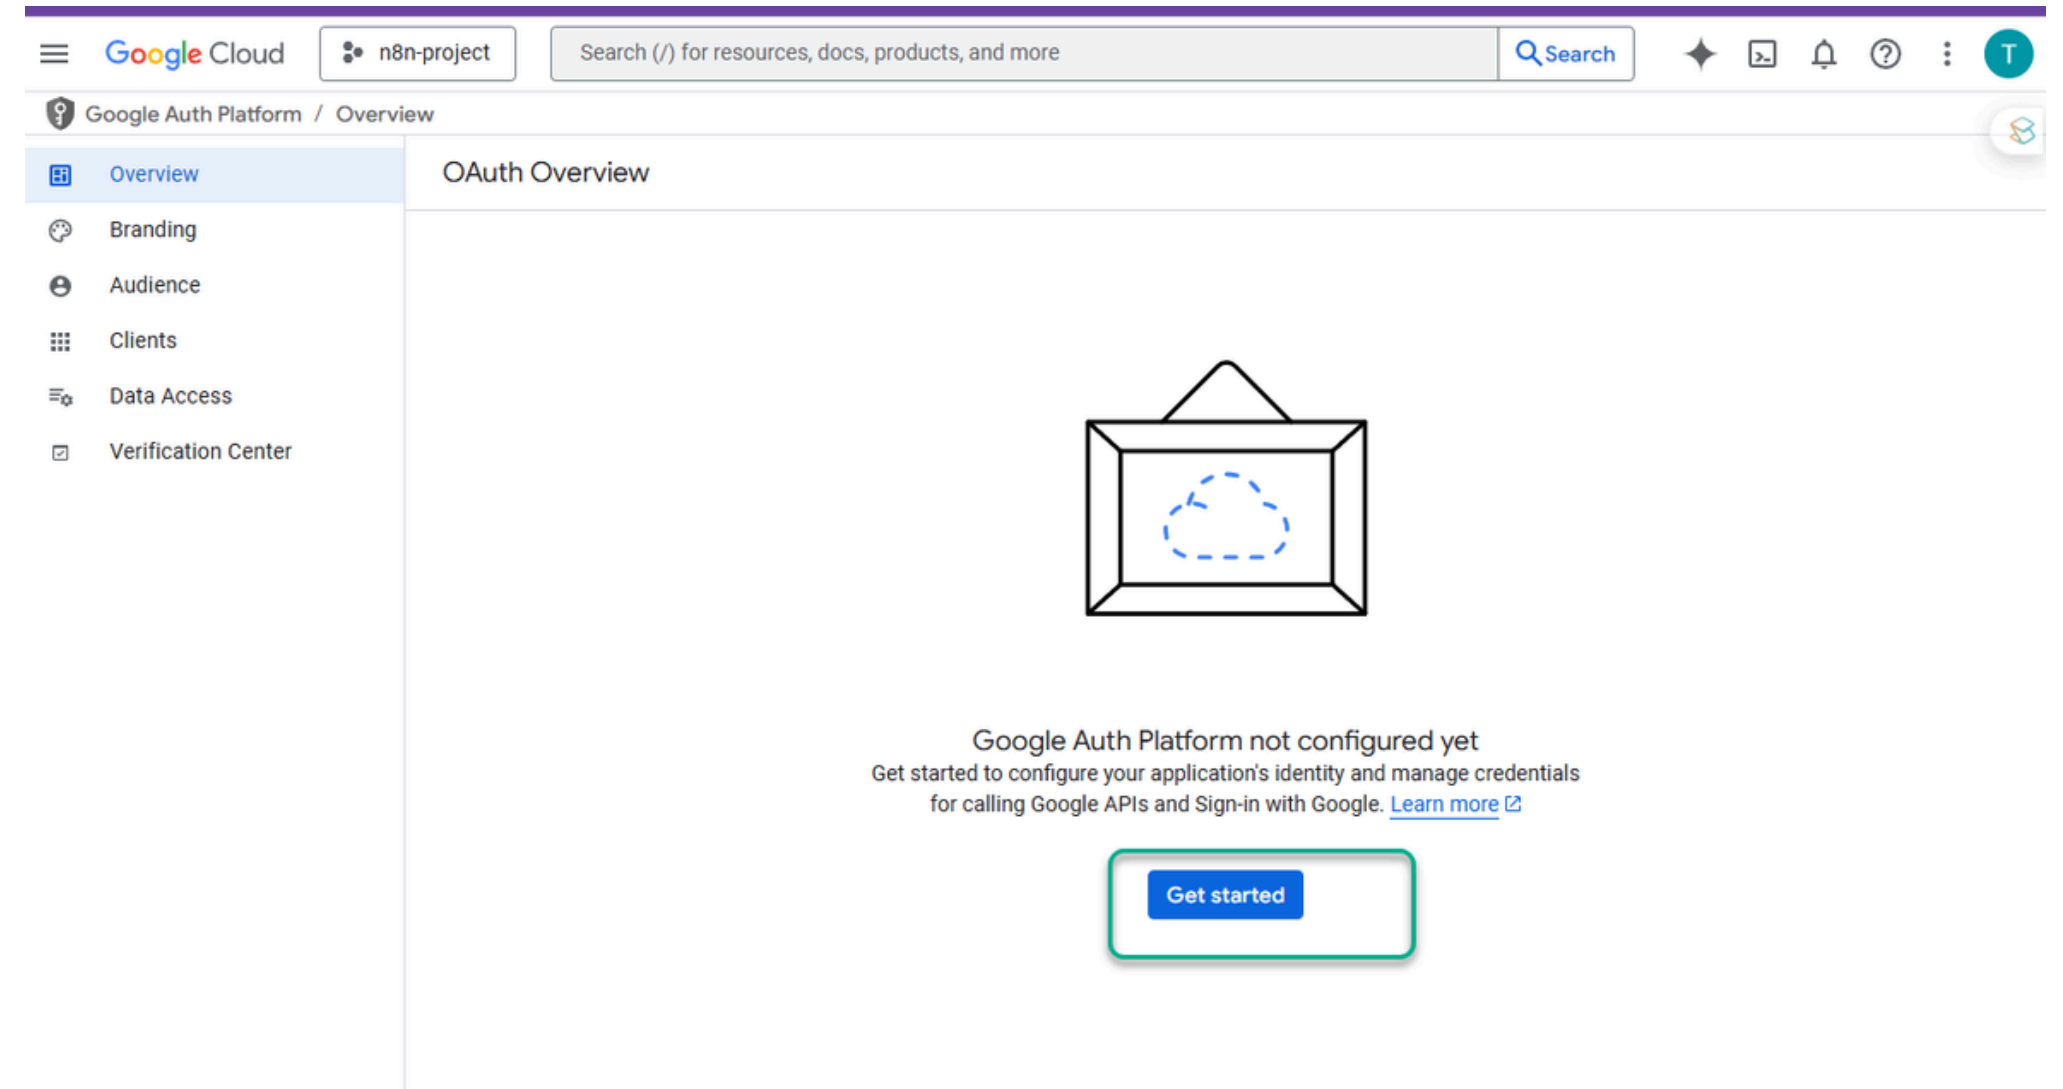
Google Cloud   n8n-project   Search (/) for resources, docs, products, and more   Search   T

Google Auth Platform / Overview

Overview
Branding
Audience
Clients
Data Access
Verification Center

OAuth Overview

Google Auth Platform not configured yet

Get started to configure your application's identity and manage credentials for calling Google APIs and Sign-in with Google. Learn more

Get started